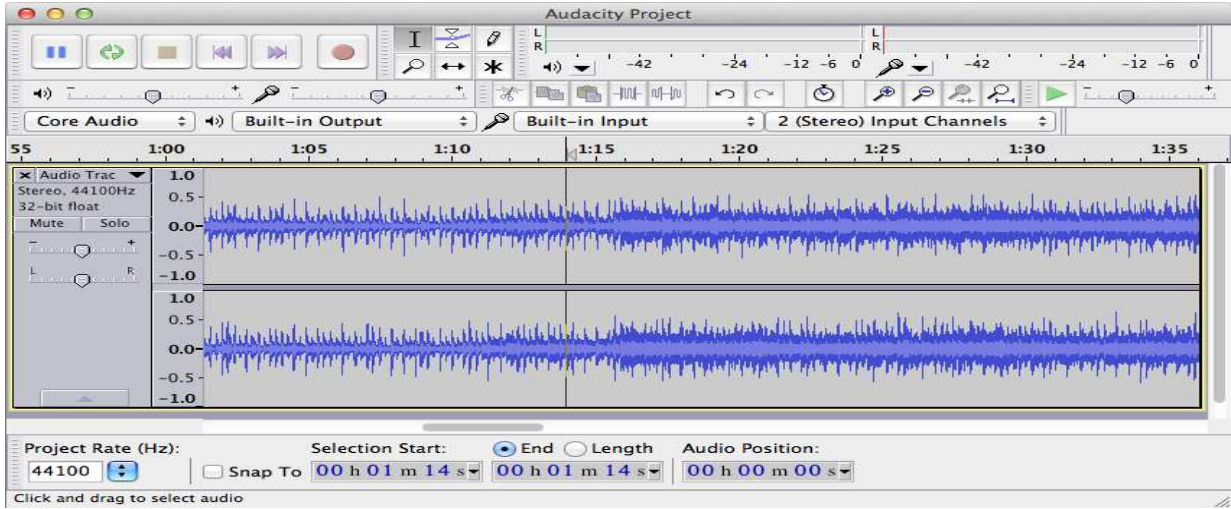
Audacity Project

L
R
-42 -24 -12 -6 0
L
R
-42 -24 -12 -6 0

Core Audio
Built-in Output
Built-in Input
2 (Stereo) Input Channels

55 1:00 1:05 1:10 1:15 1:20 1:25 1:30 1:35

Audio Trac
Stereo, 44100Hz
32-bit float
Mute Solo
L R

1.0
0.5
0.0
-0.5
-1.0
1.0
0.5
0.0
-0.5
-1.0

Project Rate (Hz):
44100
Selection Start:
End
Length
Audio Position:
Snap To
00 h 01 m 14 s
00 h 01 m 14 s
00 h 00 m 00 s

Click and drag to select audio